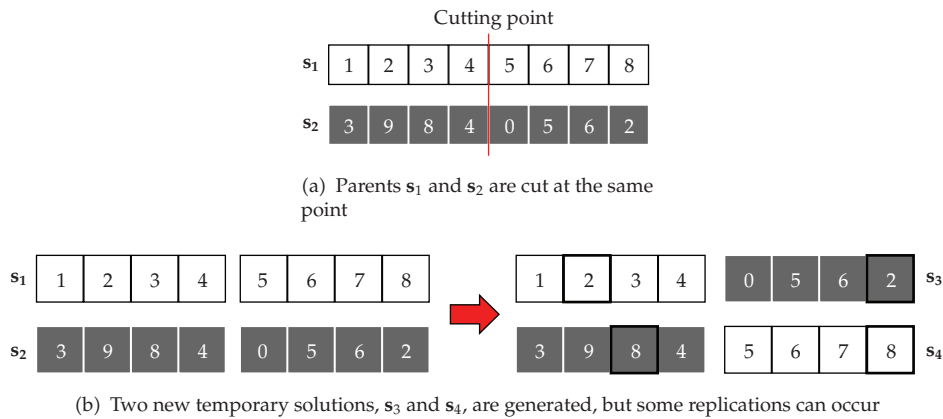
Cutting point

$\mathbf{s_1}$

| 1 | 2 | 3 | 4 | 5 | 6 | 7 | 8 |
|---|---|---|---|---|---|---|---|

$\mathbf{s_2}$

| 3 | 9 | 8 | 4 | 0 | 5 | 6 | 2 |
|---|---|---|---|---|---|---|---|

(a) Parents $\mathbf{s}_1$ and $\mathbf{s}_2$ are cut at the same point

$\mathbf{s_1}$

| 1 | 2 | 3 | 4 |
|---|---|---|---|

| 5 | 6 | 7 | 8 |
|---|---|---|---|

$\mathbf{s_2}$

| 3 | 9 | 8 | 4 |
|---|---|---|---|

| 0 | 5 | 6 | 2 |
|---|---|---|---|

| 1 | 2 | 3 | 4 |
|---|---|---|---|

| 0 | 5 | 6 | 2 |
|---|---|---|---|

$\mathbf{s_3}$

| 3 | 9 | 8 | 4 |
|---|---|---|---|

| 5 | 6 | 7 | 8 |
|---|---|---|---|

$\mathbf{s_4}$

(b) Two new temporary solutions, $\mathbf{s}_3$ and $\mathbf{s}_4$, are generated, but some replications can occur